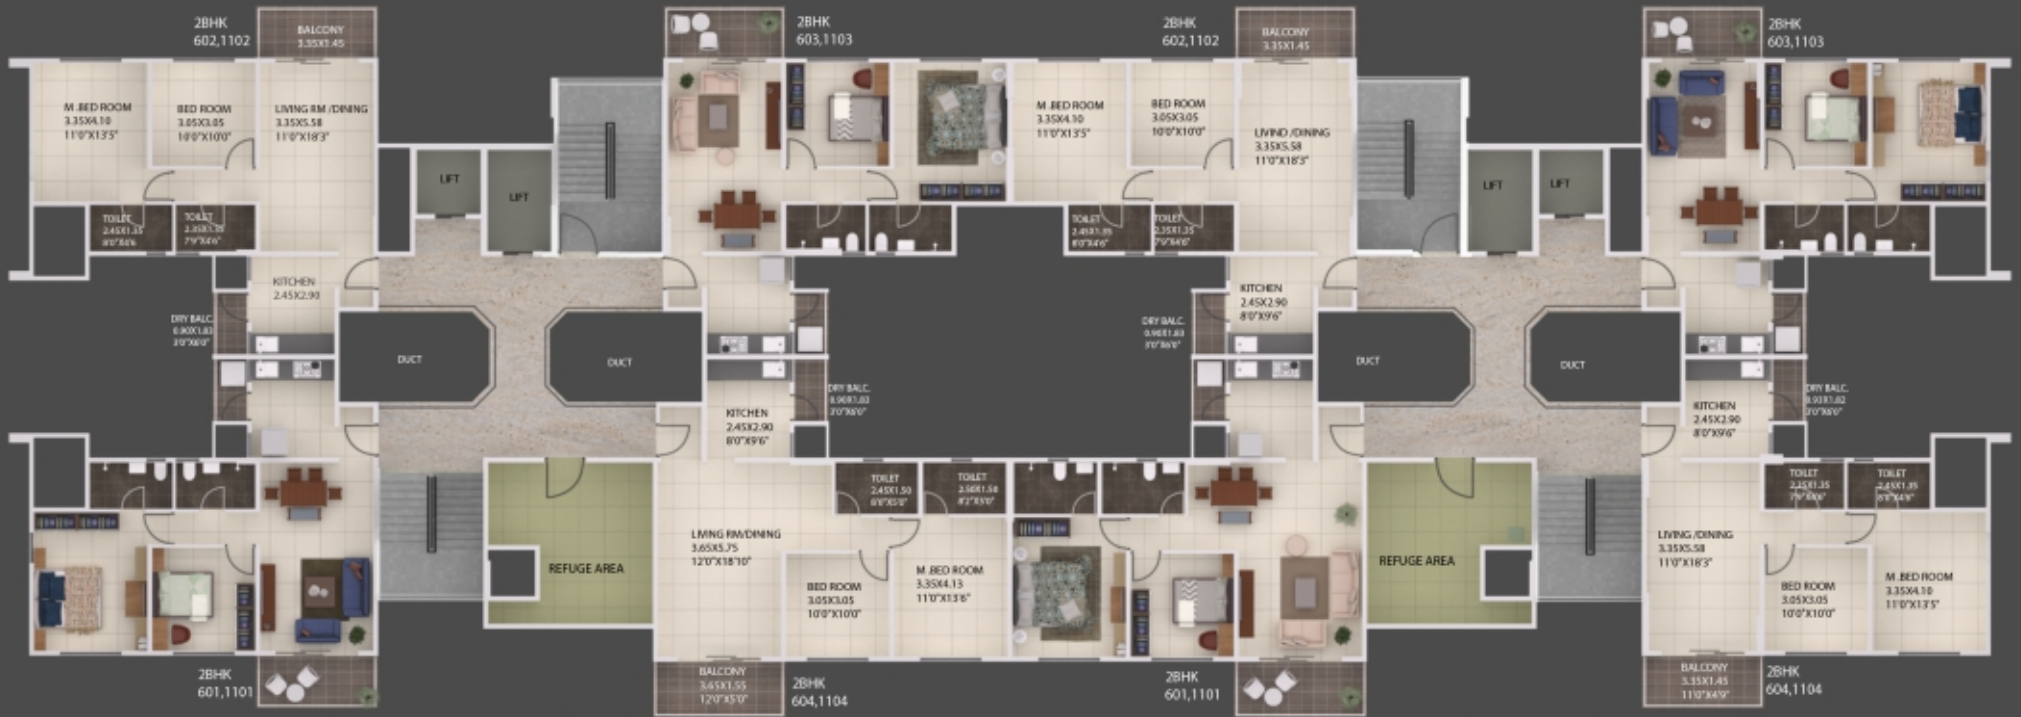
2BHK
602,1102

BALCONY
3.35X1.45

2BHK
603,1103

2BHK
602,1102

BALCONY
3.35X1.45

2BHK
603,1103

M.BED ROOM
3.35X4.10
11'0"X13'5"

BED ROOM
3.05X3.05
10'0"X10'0"

LIVING RM./DINING
3.35X5.58
11'0"X18'3"

M.BED ROOM
3.35X4.10
11'0"X13'5"

BED ROOM
3.05X3.05
10'0"X10'0"

LIVIND /DINING
3.35X5.58
11'0"X18'3"

LIFT

LIFT

LIFT

LIFT

TOILET
2.45X1.35
8'0"X4'6"

TOILET
2.35X1.35
7'9"X4'6"

TOILET
2.45X1.35
8'0"X4'6"

TOILET
2.35X1.35
7'9"X4'6"

KITCHEN
2.45X2.90

KITCHEN
2.45X2.90
8'0"X9'6"

DRY BALC.
0.90X1.83
3'0"X6'0"

DRY BALC.
0.90X1.83
3'0"X6'0"

DUCT

DUCT

DUCT

DUCT

DRY BALC.
0.90X1.83
3'0"X6'0"

DRY BALC.
0.93X1.82
3'0"X6'0"

KITCHEN
2.45X2.90
8'0"X9'6"

KITCHEN
2.45X2.90
8'0"X9'6"

TOILET
2.45X1.50
8'0"X5'0"

TOILET
2.50X1.50
8'2"X5'0"

TOILET
2.35X1.35
7'9"X4'6"

TOILET
2.45X1.35
8'0"X4'6"

REFUGE AREA

LIVING RM/DINING
3.65X5.75
12'0"X18'10"

BED ROOM
3.05X3.05
10'0"X10'0"

M.BED ROOM
3.35X4.13
11'0"X13'6"

REFUGE AREA

LIVING /DINING
3.35X5.58
11'0"X18'3"

BED ROOM
3.05X3.05
10'0"X10'0"

M.BED ROOM
3.35X4.10
11'0"X13'5"

2BHK
601,1101

BALCONY
3.65X1.55
12'0"X5'0"

2BHK
604,1104

2BHK
601,1101

BALCONY
3.35X1.45
11'0"X4'9"

2BHK
604,1104